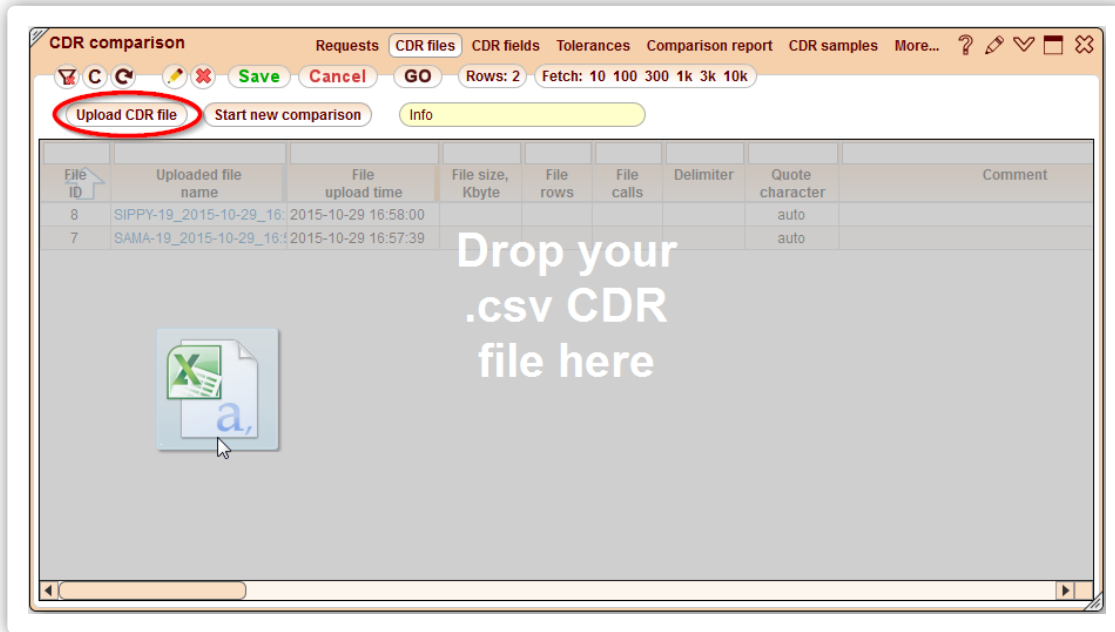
CDR comparison

Requests | CDR files | CDR fields | Tolerances | Comparison report | CDR samples | More...

C | Save | Cancel | GO | Rows: 2 | Fetch: 10 100 300 1k 3k 10k

Upload CDR file | Start new comparison | Info

| File ID | Uploaded file name | File upload time | File size, Kbyte | File rows | File calls | Delimiter | Quote character | Comment |
|---|---|---|---|---|---|---|---|---|
| 8 | SIPPY-19_2015-10-29_16: | 2015-10-29 16:58:00 | | | | | auto | |
| 7 | SAMA-19_2015-10-29_16:! | 2015-10-29 16:57:39 | | | | | auto | |

Drop your .csv CDR file here

X

a,